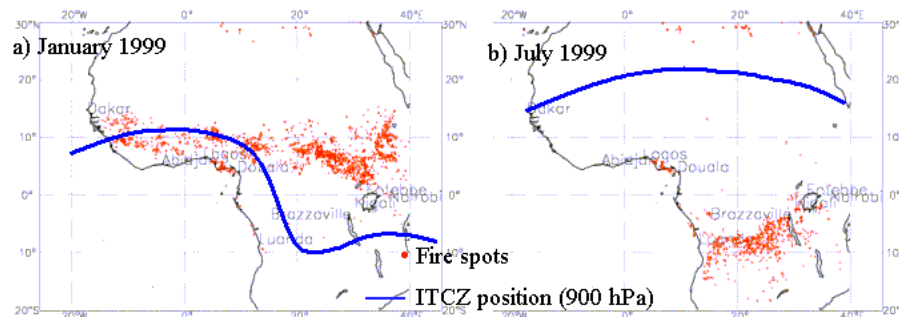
20°W 0° 20° 40°E
30°N
a) January 1999
20°
10°
0°
10°
20°S
Dakar
Abidjan
Lagos
Douala
Brazzaville
Luanda
Entebbe
Nairobi
30°N
20°
10
0
10
20°S

20°W 0° 20° 40°E
30°N
b) July 1999
20
10
0
10
20°
Dakar
Abidjan
Lagos
Douala
Brazzaville
Entebbe
Nairobi

Fire spots
ITCZ position (900 hPa)